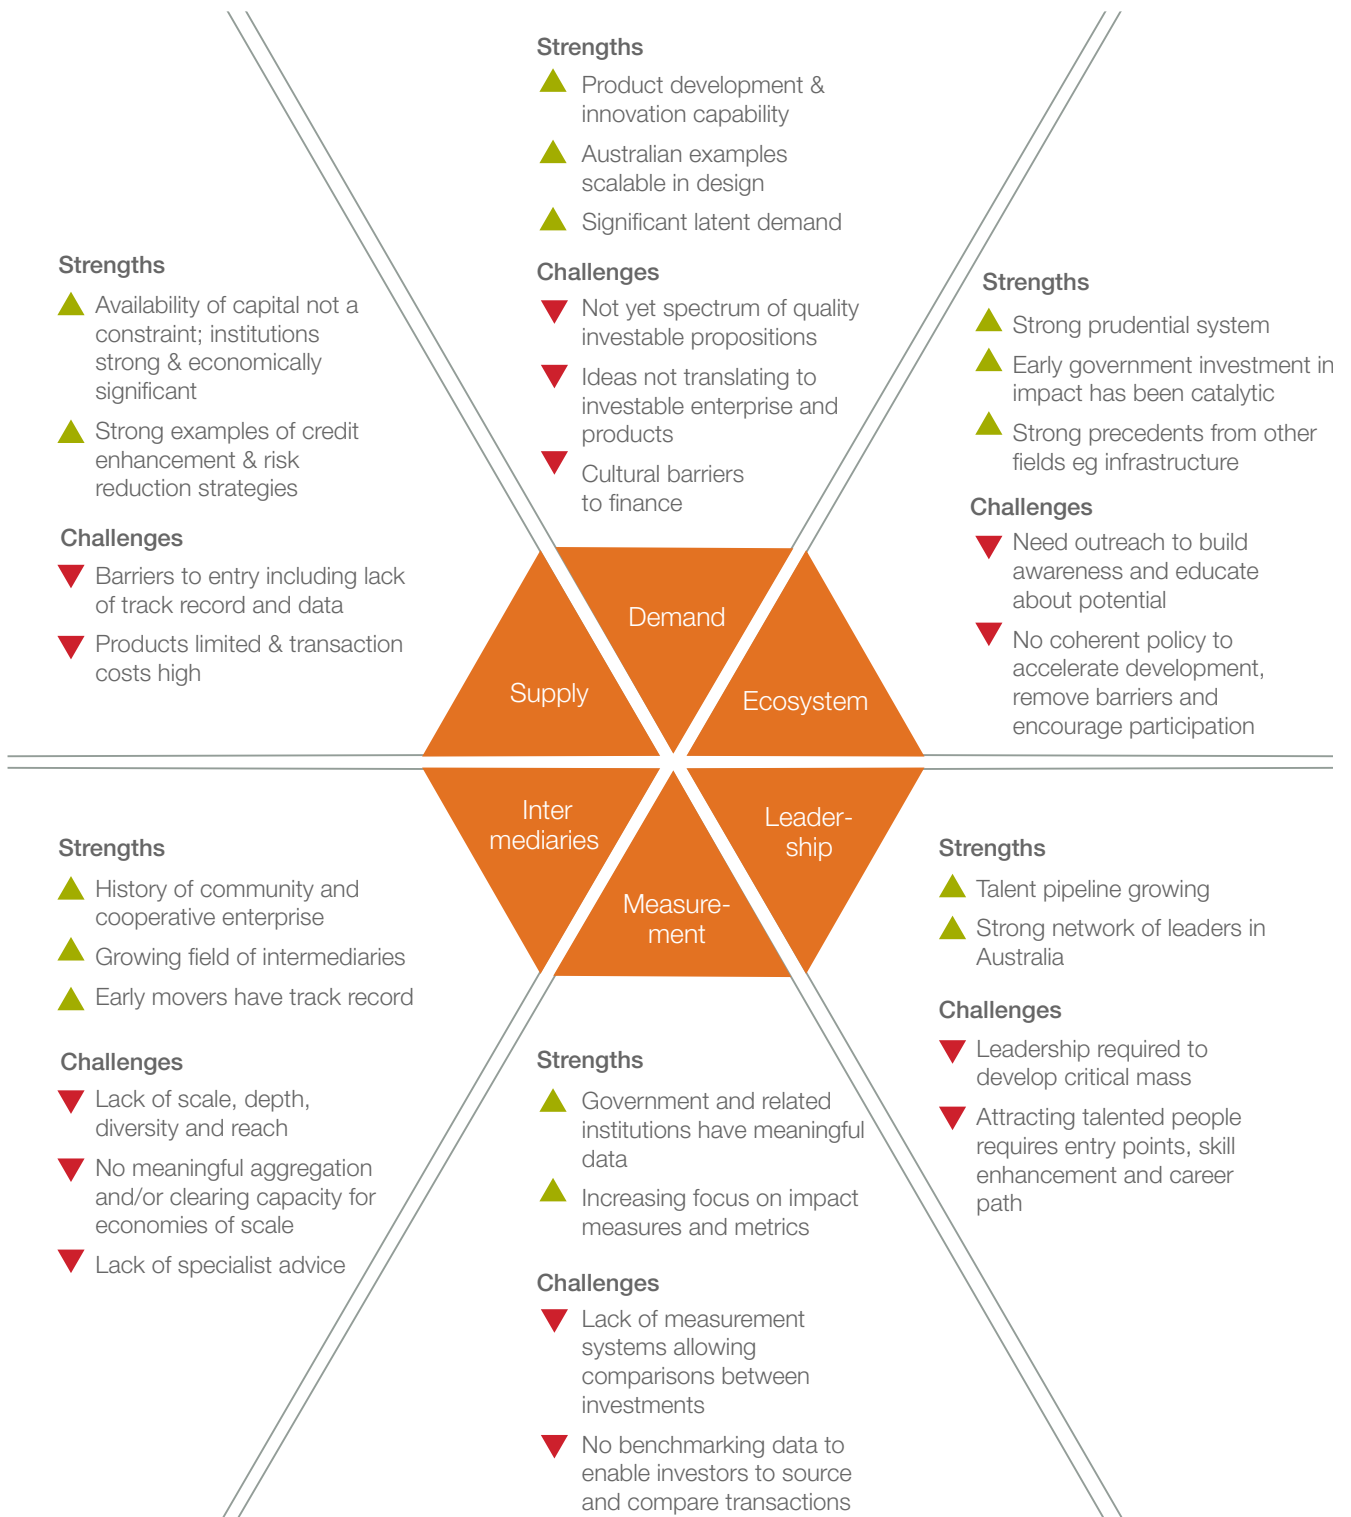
Strengths

Product development & innovation capability

Australian examples scalable in design

Significant latent demand

Challenges

Not yet spectrum of quality investable propositions

Ideas not translating to investable enterprise and products

Cultural barriers to finance

Strengths

Availability of capital not a constraint; institutions strong & economically significant

Strong examples of credit enhancement & risk reduction strategies

Challenges

Barriers to entry including lack of track record and data

Products limited & transaction costs high

Strengths

Strong prudential system

Early government investment in impact has been catalytic

Strong precedents from other fields eg infrastructure

Challenges

Need outreach to build awareness and educate about potential

No coherent policy to accelerate development, remove barriers and encourage participation

Demand

Supply

Ecosystem

Inter mediaries

Leader-ship

Measure-ment

Strengths

History of community and cooperative enterprise

Growing field of intermediaries

Early movers have track record

Challenges

Lack of scale, depth, diversity and reach

No meaningful aggregation and/or clearing capacity for economies of scale

Lack of specialist advice

Strengths

Talent pipeline growing

Strong network of leaders in Australia

Challenges

Leadership required to develop critical mass

Attracting talented people requires entry points, skill enhancement and career path

Strengths

Government and related institutions have meaningful data

Increasing focus on impact measures and metrics

Challenges

Lack of measurement systems allowing comparisons between investments

No benchmarking data to enable investors to source and compare transactions